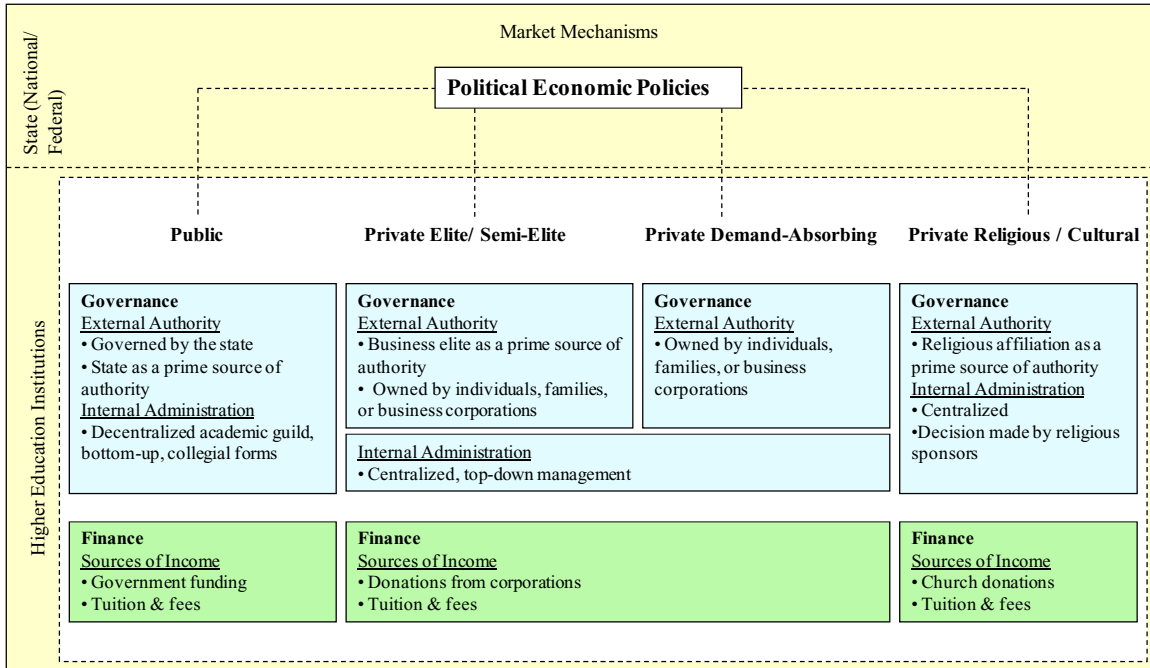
State (National/ Federal)

Market Mechanisms

Political Economic Policies

Higher Education Institutions

Public

Private Elite/ Semi-Elite

Private Demand-Absorbing

Private Religious / Cultural

Governance
External Authority
• Governed by the state
• State as a prime source of authority
Internal Administration
• Decentralized academic guild, bottom-up, collegial forms

Governance
External Authority
• Business elite as a prime source of authority
• Owned by individuals, families, or business corporations

Governance
External Authority
• Owned by individuals, families, or business corporations

Internal Administration
• Centralized, top-down management

Governance
External Authority
• Religious affiliation as a prime source of authority
Internal Administration
• Centralized
•Decision made by religious sponsors

Finance
Sources of Income
• Government funding
• Tuition & fees

Finance
Sources of Income
• Donations from corporations
• Tuition & fees

Finance
Sources of Income
• Church donations
• Tuition & fees